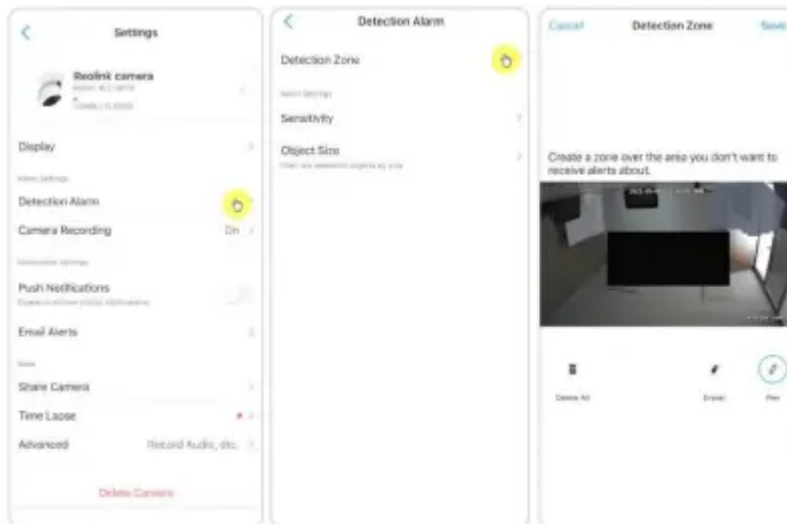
Settings

Reolink camera

Display

Detection Alarm

Camera Recording On

Push Notifications

Email Alerts

Share Camera

Time Lapse

Advanced Record Audio, etc.

Delete Camera

Detection Alarm

Detection Zone

Sensitivity

Object Size

Cancel Detection Zone Save

Create a zone over the area you don't want to receive alerts about.

Delete All Eraser Pen